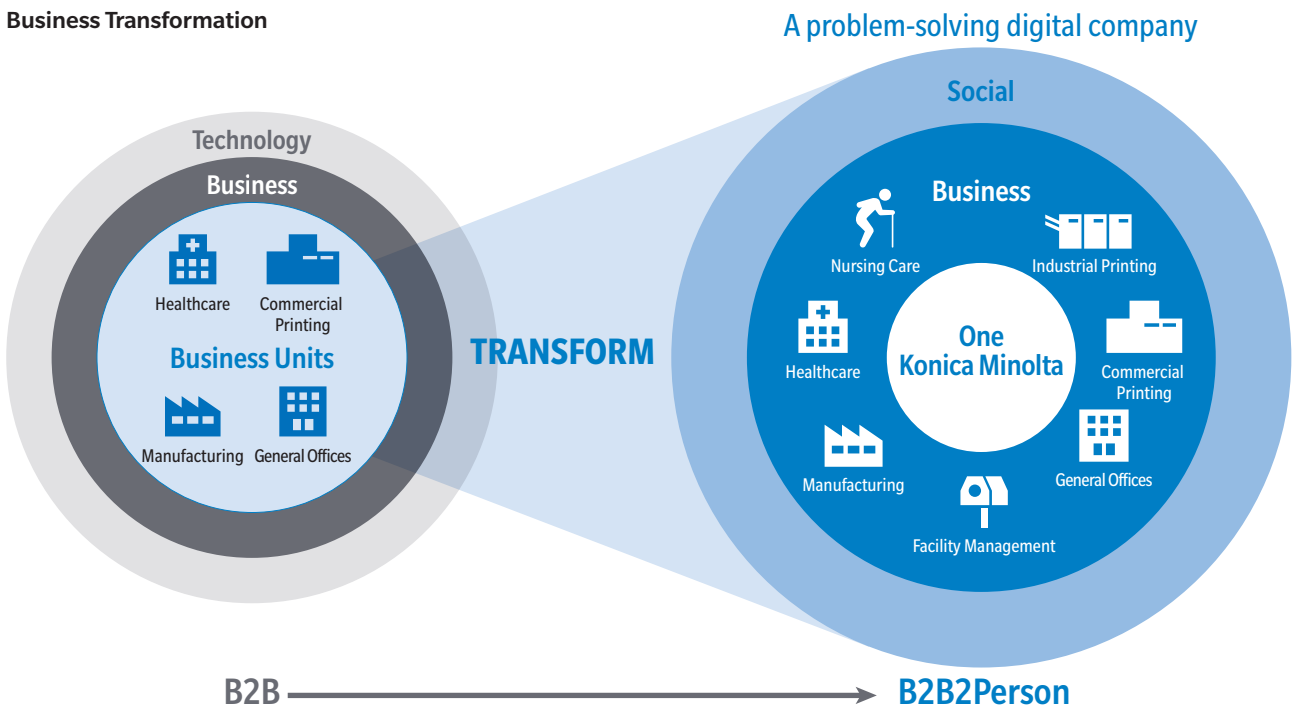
Business Transformation

Technology

Business

Healthcare

Commercial Printing

Business Units

Manufacturing

General Offices

TRANSFORM

A problem-solving digital company

Social

Business

Nursing Care

Industrial Printing

Healthcare

One Konica Minolta

Commercial Printing

Manufacturing

General Offices

Facility Management

B2B

B2B2Person